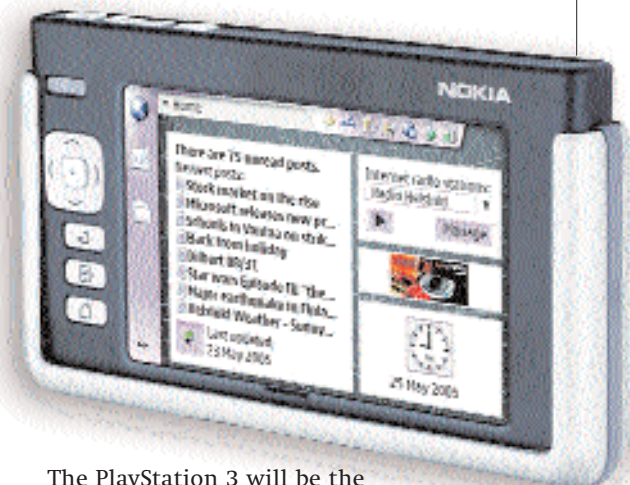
NOKIA

Home

There are 75 unread posts.
Newest posts:
Stock market on the rise
Microsoft releases new pr...
Schools in Vantaa no strik...
Back from holiday
Dilbert 09/31
Star wars Episode III: "the...
Major earthquake in Helsi...
Helsinki Weather - Sunny...
Last updated:
25 May 2005

Internet radio stations:
Radio Helsinki
Manage

25 May 2005

The PlayStation 3 will be the